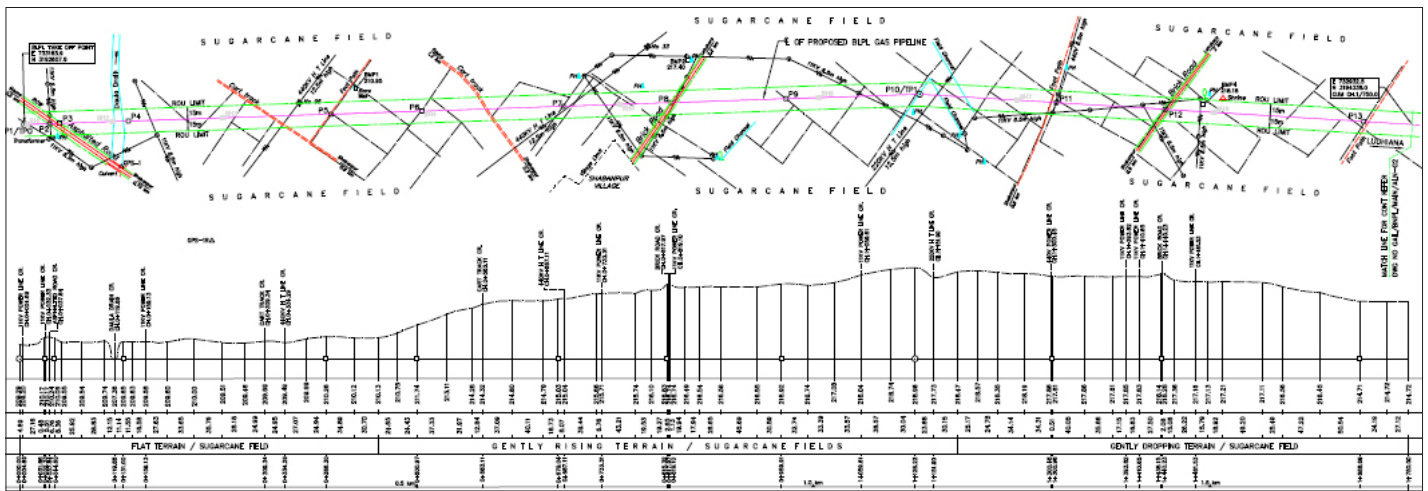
SUGARCANE FIELD

SUGARCANE FIELD

SUGARCANE FIELD

SUGARCANE FIELD

SUGARCANE FIELD

SUGARCANE FIELD

BLPL TAKE OFF POINT

℄ OF PROPOSED BLPL GAS PIPELINE

ROU LIMIT

ROU LIMIT

ROU LIMIT

ROU LIMIT

P1

P2

P3

P4

P5

P6

P7

P8

P9

P10/TP1

P11

P12

P13

SHABANPUR VILLAGE

LUDHIANA

MATCH LINE FOR CONT HERE

FLAT TERRAIN / SUGARCANE FIELD

GENTLY RISING TERRAIN / SUGARCANE FIELDS

GENTLY DROPPING TERRAIN / SUGARCANE FIELD

0.5 km

1.0 km

1.5 km